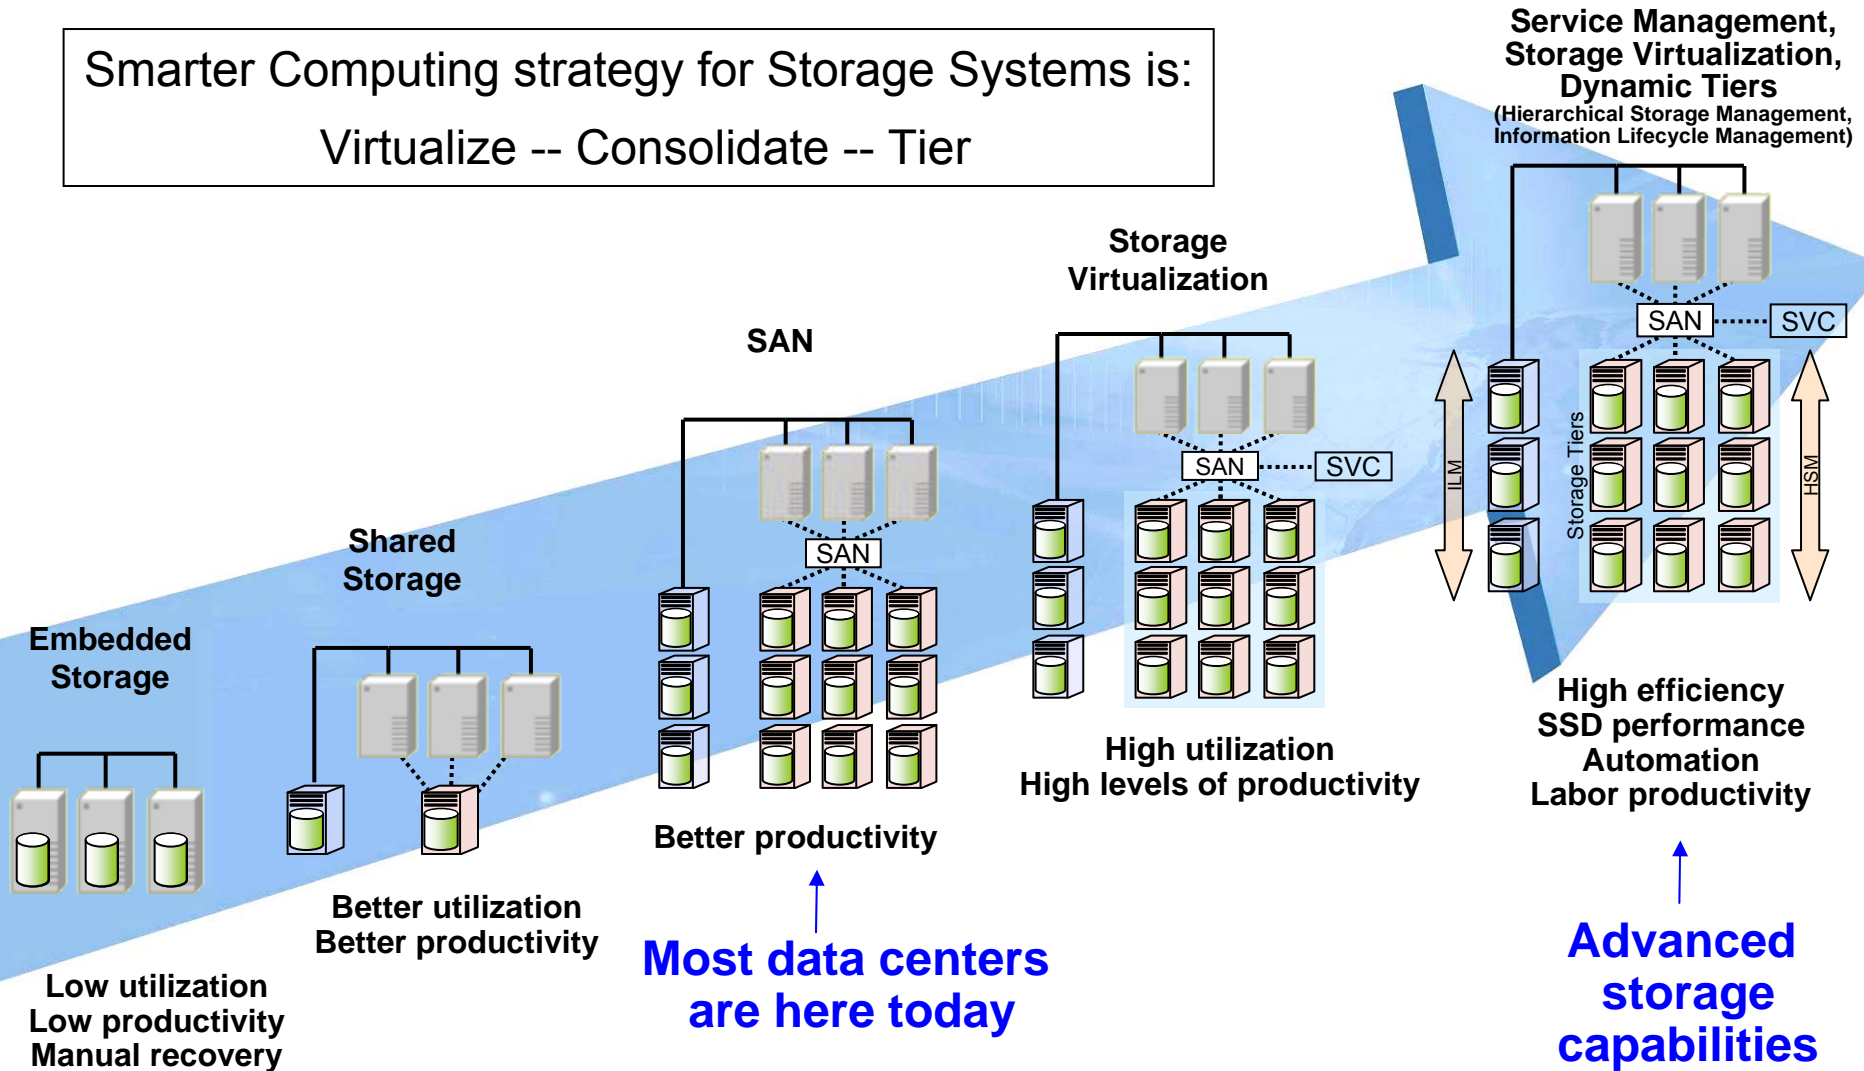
Smarter Computing strategy for Storage Systems is:
Virtualize -- Consolidate -- Tier

Embedded Storage

Low utilization
Low productivity
Manual recovery

Shared Storage

Better utilization
Better productivity

SAN

SAN

Better productivity

Most data centers are here today

Storage Virtualization

SAN

SVC

High utilization
High levels of productivity

Service Management, Storage Virtualization, Dynamic Tiers
(Hierarchical Storage Management, Information Lifecycle Management)

SAN

SVC

ILM

Storage Tiers

HSM

High efficiency
SSD performance
Automation
Labor productivity

Advanced storage capabilities